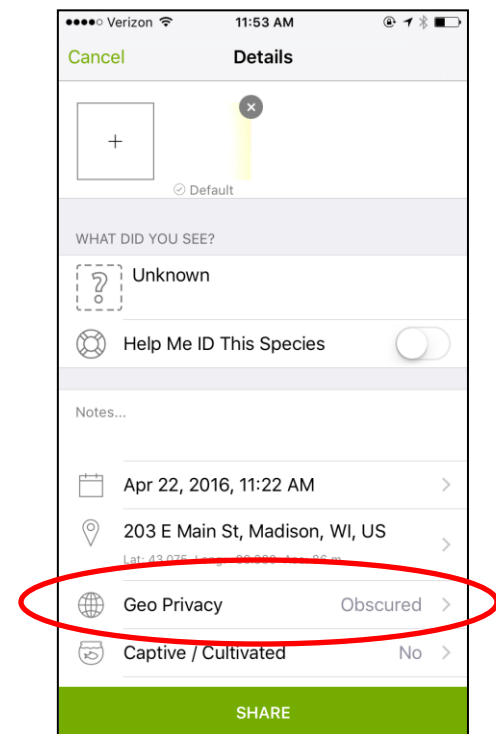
●●●●○ Verizon 11:53 AM

Cancel Details

+

Default

WHAT DID YOU SEE?

?

Unknown

Help Me ID This Species

Notes...

Apr 22, 2016, 11:22 AM

203 E Main St, Madison, WI, US

Lat: 43.075 Long: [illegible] Acc: 86 m

Geo Privacy Obscured

Captive / Cultivated No

SHARE